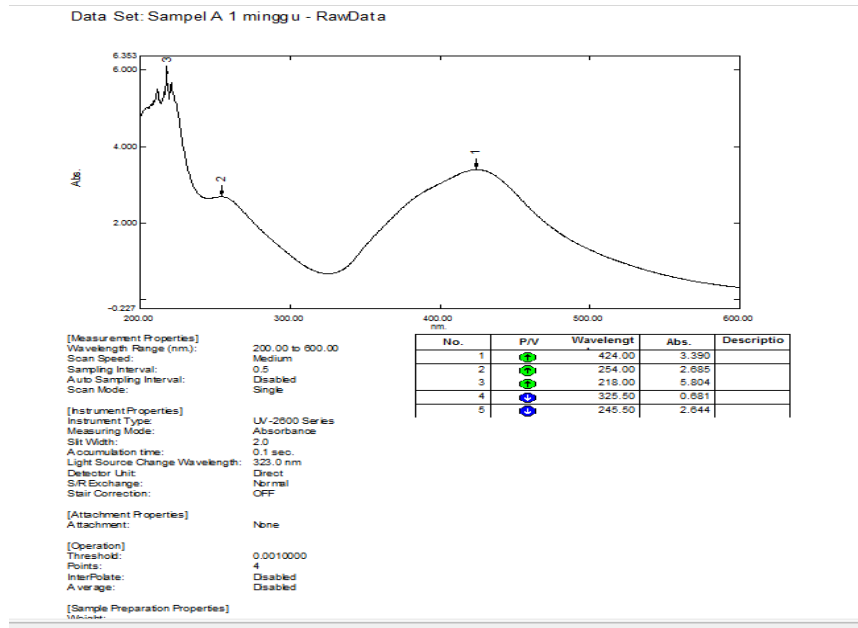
Data Set: Sampel A 1 minggu - RawData

6.353
6.000
4.000
2.000
-0.227
Abs.
3
2
1
200.00
300.00
400.00
500.00
600.00
nm.

[Measurement Properties]
Wavelength Range (nm.): 200.00 to 600.00
Scan Speed: Medium
Sampling Interval: 0.5
Auto Sampling Interval: Disabled
Scan Mode: Single

[Instrument Properties]
Instrument Type: UV-2600 Series
Measuring Mode: Absorbance
Slit Width: 2.0
Accumulation time: 0.1 sec.
Light Source Change Wavelength: 323.0 nm
Detector Unit: Direct
S/R Exchange: Normal
Stair Correction: OFF

[Attachment Properties]
Attachment: None

[Operation]
Threshold: 0.0010000
Points: 4
InterPolate: Disabled
Average: Disabled

[Sample Preparation Properties]
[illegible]

| No. | P/V | Wavelengt | Abs. | Descriptio |
|---|---|---|---|---|
| 1 | | 424.00 | 3.390 | |
| 2 | | 254.00 | 2.685 | |
| 3 | | 218.00 | 5.804 | |
| 4 | | 325.50 | 0.681 | |
| 5 | | 245.50 | 2.644 | |